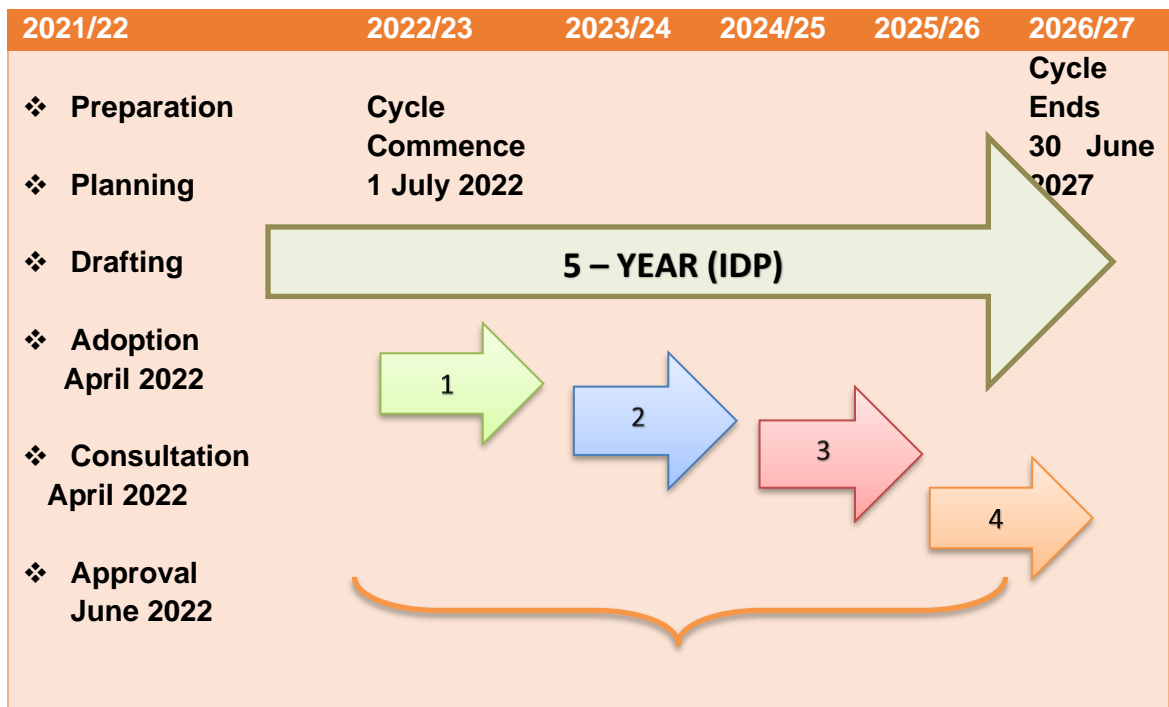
| 2021/22 | 2022/23 | 2023/24 | 2024/25 | 2025/26 | 2026/27 |
|---|---|---|---|---|---|

❖ Preparation

❖ Planning

❖ Drafting

❖ Adoption April 2022

❖ Consultation April 2022

❖ Approval June 2022

Cycle Commence 1 July 2022

Cycle Ends 30 June 2027

5 – YEAR (IDP)

1

2

3

4